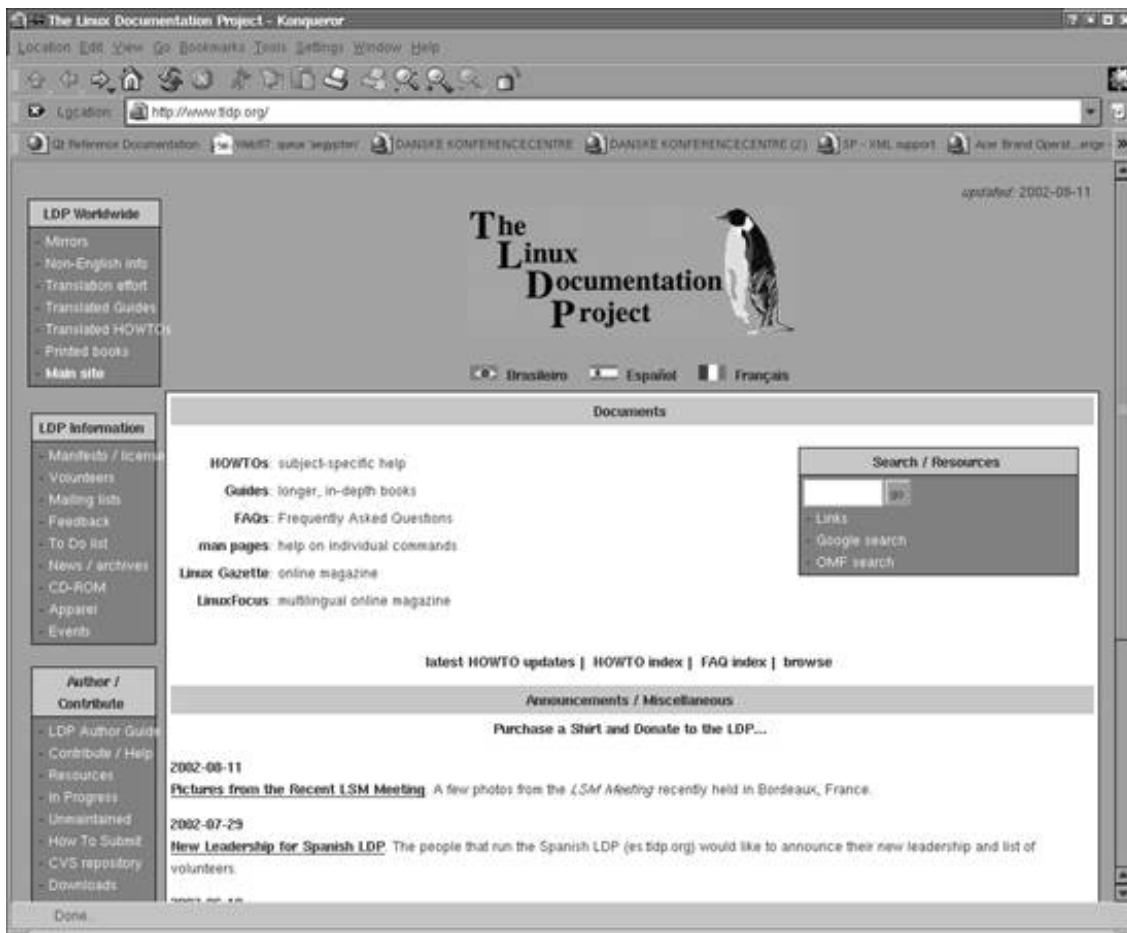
The Linux Documentation Project - Konqueror

Location Edit View Go Bookmarks Tools Settings Window Help

Location http://www.tldp.org/

Qt Reference Documentation | NMRT queue 'segsystem' | DANSKE KONFERENCECENTRE | DANSKE KONFERENCECENTRE (2) | SP - XML support | Acer Brand Operat...ange

updated: 2002-08-11

LDP Worldwide
- Mirrors
- Non-English info
- Translation effort
- Translated Guides
- Translated HOWTOs
- Printed books
- Main site

The Linux Documentation Project

Brasileiro Español Français

LDP Information
- Manifesto / license
- Volunteers
- Mailing lists
- Feedback
- To Do list
- News / archives
- CD-ROM
- Apparel
- Events

Documents

HOWTOs: subject-specific help
Guides: longer, in-depth books
FAQs: Frequently Asked Questions
man pages: help on individual commands
Linux Gazette: online magazine
LinuxFocus: multilingual online magazine

Search / Resources
go
- Links
- Google search
- OMF search

latest HOWTO updates | HOWTO index | FAQ index | browse

Author / Contribute
- LDP Author Guide
- Contribute / Help
- Resources
- In Progress
- Unmaintained
- How To Submit
- CVS repository
- Downloads

Announcements / Miscellaneous

Purchase a Shirt and Donate to the LDP...

2002-08-11
Pictures from the Recent LSM Meeting. A few photos from the LSM Meeting recently held in Bordeaux, France.

2002-07-29
New Leadership for Spanish LDP. The people that run the Spanish LDP (es.tldp.org) would like to announce their new leadership and list of volunteers.

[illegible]

Done.